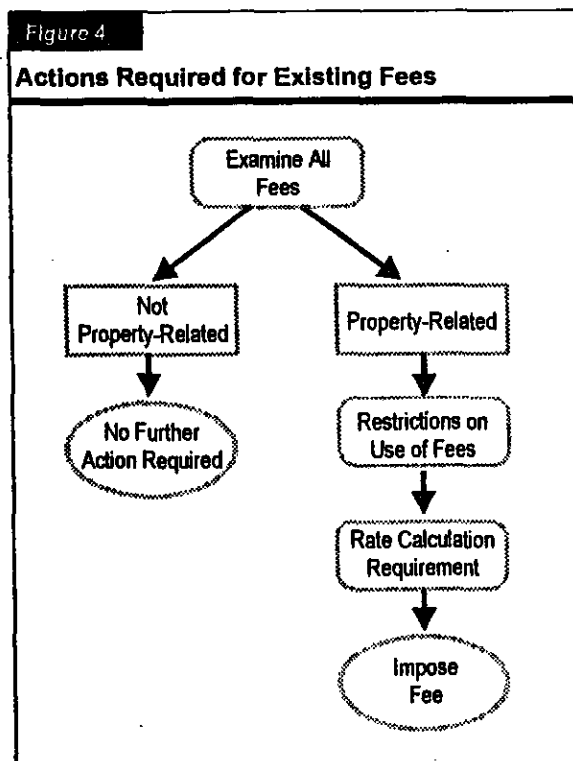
Figure 4

Actions Required for Existing Fees

Examine All Fees

Not Property-Related

Property-Related

No Further Action Required

Restrictions on Use of Fees

Rate Calculation Requirement

Impose Fee